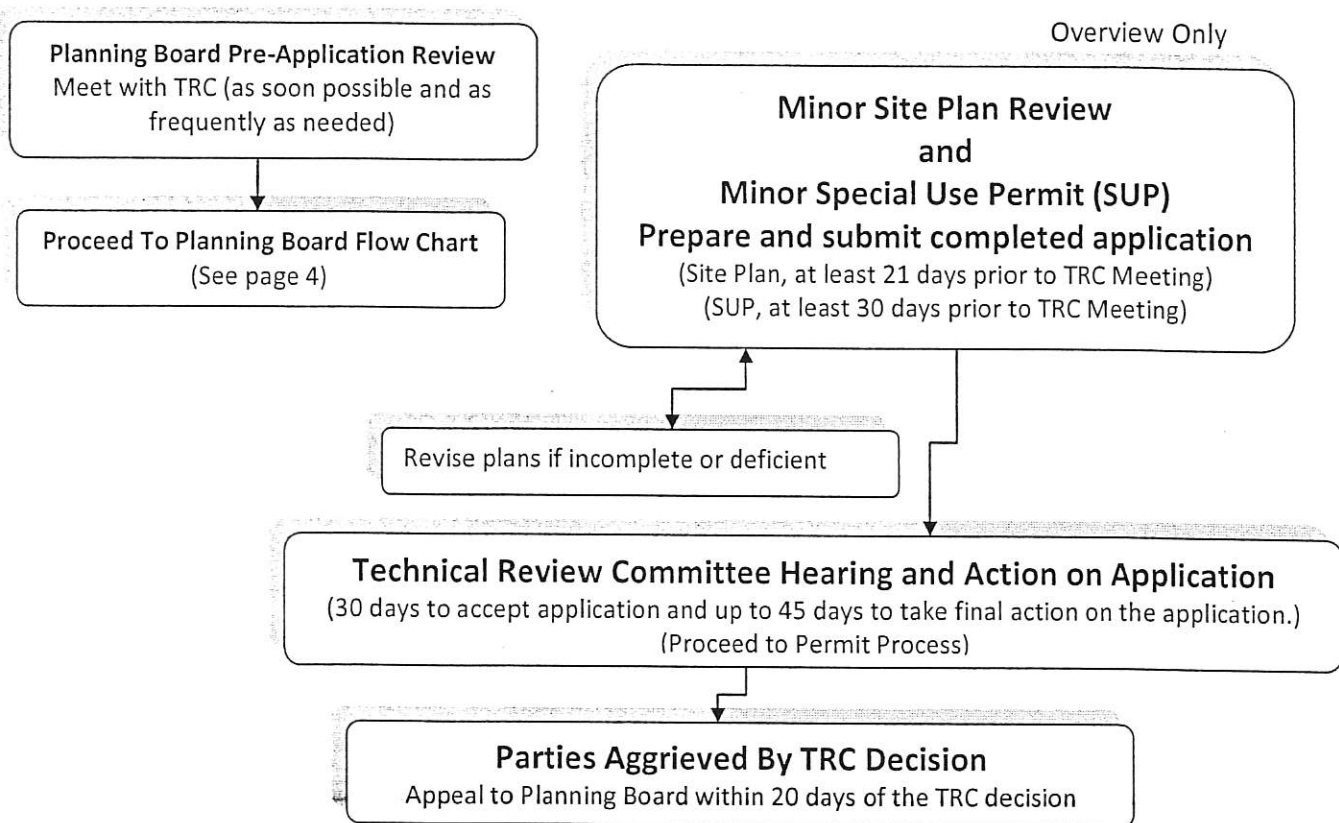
Planning Board Pre-Application Review
Meet with TRC (as soon possible and as frequently as needed)

Proceed To Planning Board Flow Chart
(See page 4)

Overview Only

Minor Site Plan Review
and
Minor Special Use Permit (SUP)
Prepare and submit completed application
(Site Plan, at least 21 days prior to TRC Meeting)
(SUP, at least 30 days prior to TRC Meeting)

Revise plans if incomplete or deficient

Technical Review Committee Hearing and Action on Application
(30 days to accept application and up to 45 days to take final action on the application.)
(Proceed to Permit Process)

Parties Aggrieved By TRC Decision
Appeal to Planning Board within 20 days of the TRC decision